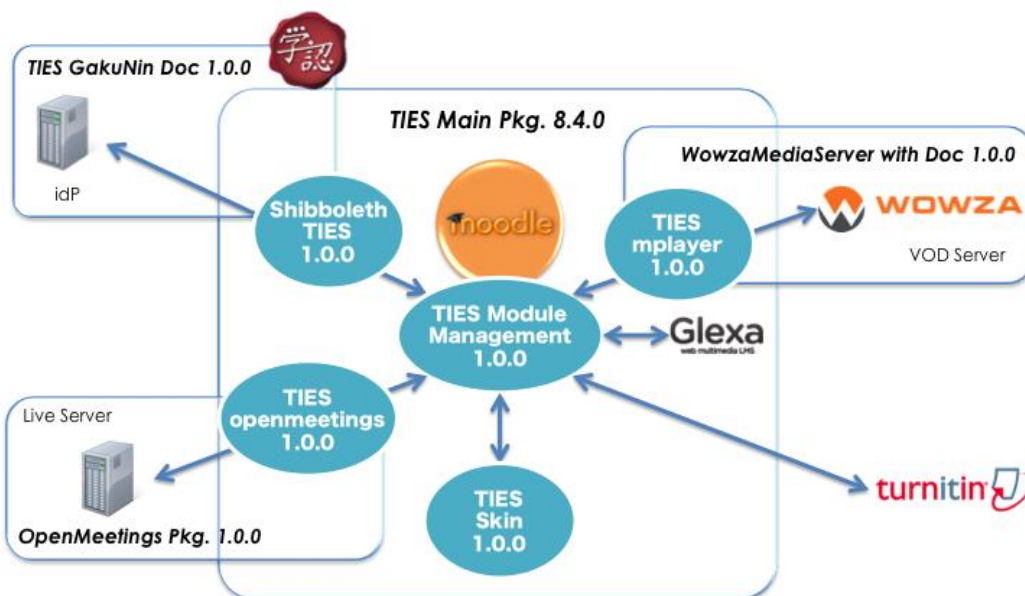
TIES GakuNin Doc 1.0.0

学認

idP

TIES Main Pkg. 8.4.0

WowzaMediaServer with Doc 1.0.0

Shibboleth TIES 1.0.0

moodle

TIES mplayer 1.0.0

WOWZA

VOD Server

TIES Module Management 1.0.0

Glexa
web multimedia LMS

Live Server

TIES openmeetings 1.0.0

TIES Skin 1.0.0

turnitin

OpenMeetings Pkg. 1.0.0